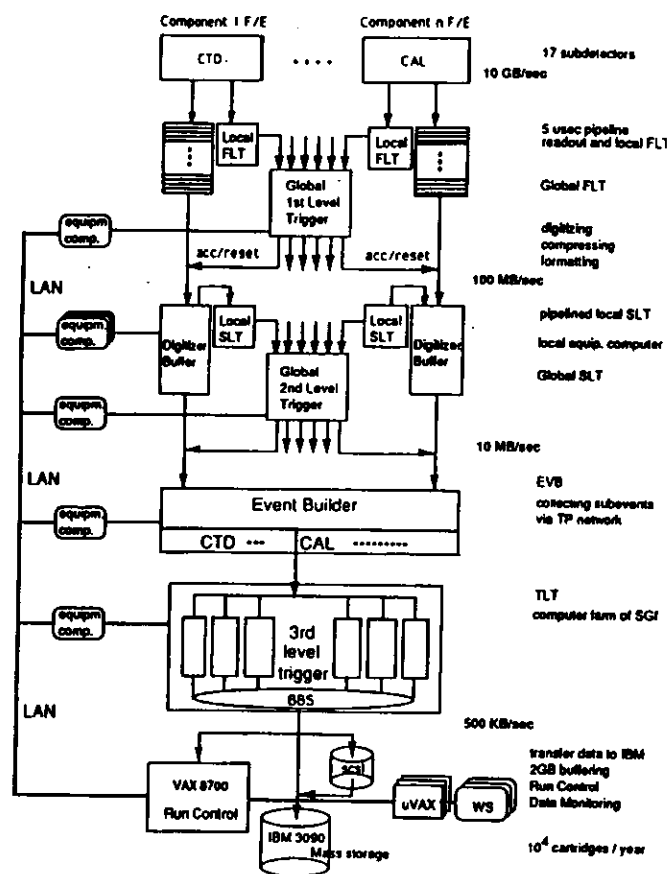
Component 1 F/E

Component n F/E

CTD

....

CAL

17 subdetectors

10 GB/sec

Local FLT

Local FLT

Global 1st Level Trigger

5 usec pipeline readout and local FLT

Global FLT

equipm. comp.

acc/reset

acc/reset

digitizing compressing formatting

LAN

100 MB/sec

equipm. comp.

Digitizer Buffer

Local SLT

Local SLT

Digitizer Buffer

pipelined local SLT

local equip. computer

Global 2nd Level Trigger

Global SLT

equipm. comp.

10 MB/sec

LAN

Event Builder

EVB

collecting subevents via TP network

equipm. comp.

CTD ···

CAL ·········

equipm. comp.

3rd level trigger

TLT

computer farm of SGI

BBS

LAN

500 KB/sec

VAX 8700 Run Control

SCSI

uVAX

WS

transfer data to IBM
2GB buffering
Run Control
Data Monitoring

IBM 3090 Mass storage

$10^4$ cartridges / year